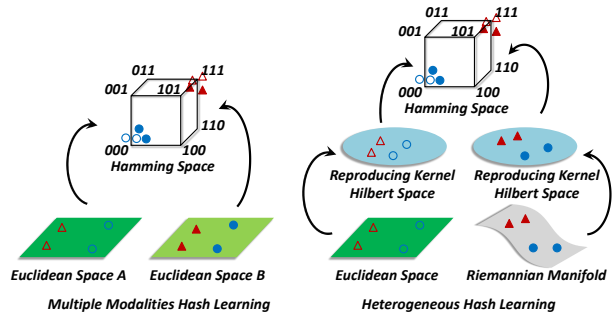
011
111
001
101
110
000
100
Hamming Space

Euclidean Space A
Euclidean Space B

Multiple Modalities Hash Learning

011
111
001
101
110
000
100
Hamming Space

Reproducing Kernel Hilbert Space
Reproducing Kernel Hilbert Space

Euclidean Space
Riemannian Manifold

Heterogeneous Hash Learning